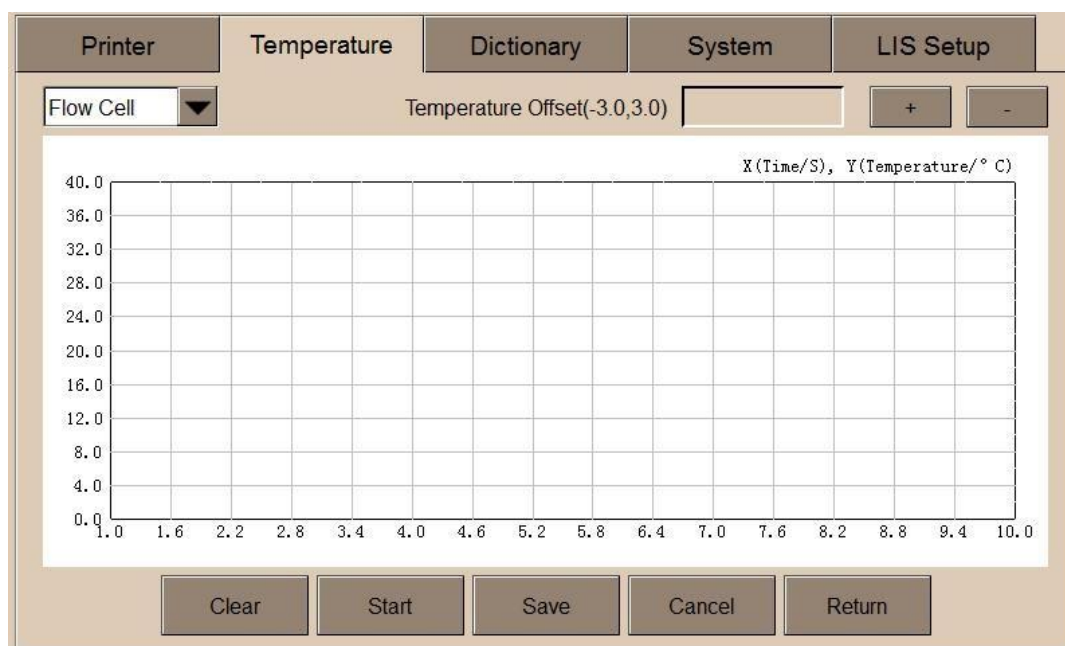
Printer | Temperature | Dictionary | System | LIS Setup

Flow Cell

Temperature Offset(-3.0,3.0)

+ -

X(Time/S), Y(Temperature/° C)

40.0
36.0
32.0
28.0
24.0
20.0
16.0
12.0
8.0
4.0
0.0

1.0 1.6 2.2 2.8 3.4 4.0 4.6 5.2 5.8 6.4 7.0 7.6 8.2 8.8 9.4 10.0

Clear Start Save Cancel Return